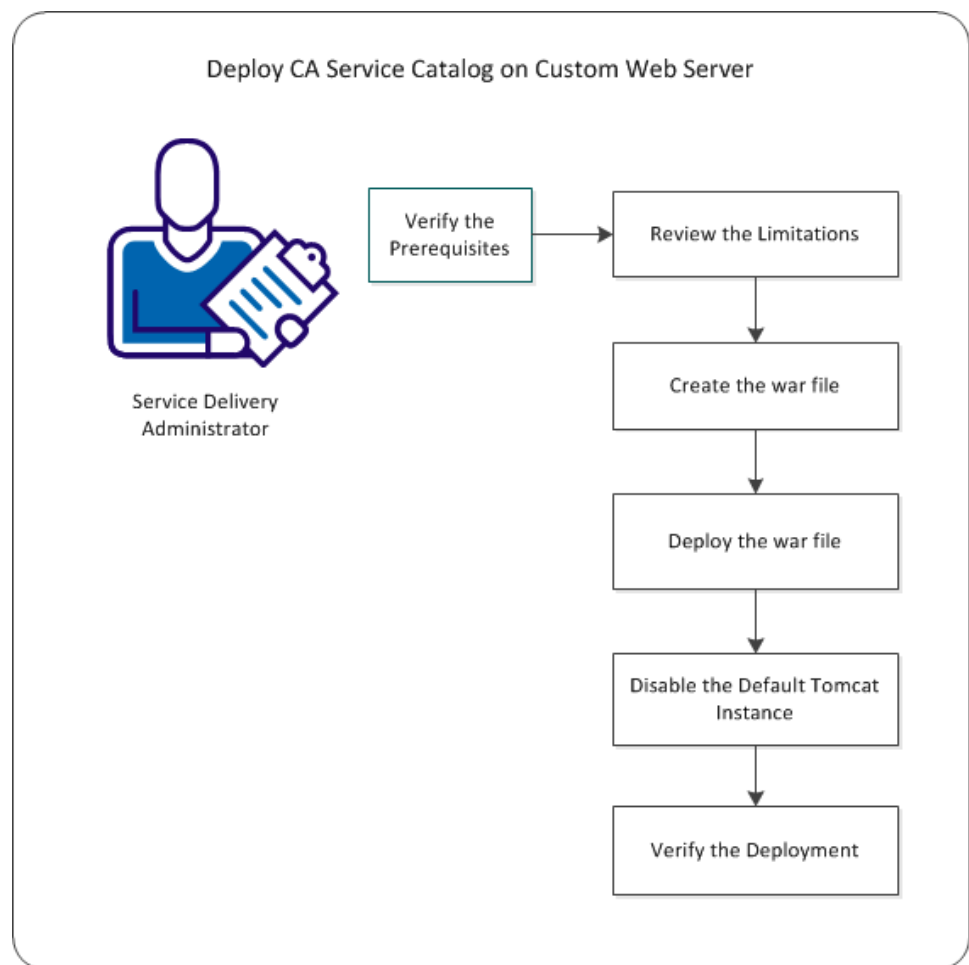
Deploy CA Service Catalog on Custom Web Server

Service Delivery Administrator

Verify the Prerequisites

Review the Limitations

Create the war file

Deploy the war file

Disable the Default Tomcat Instance

Verify the Deployment